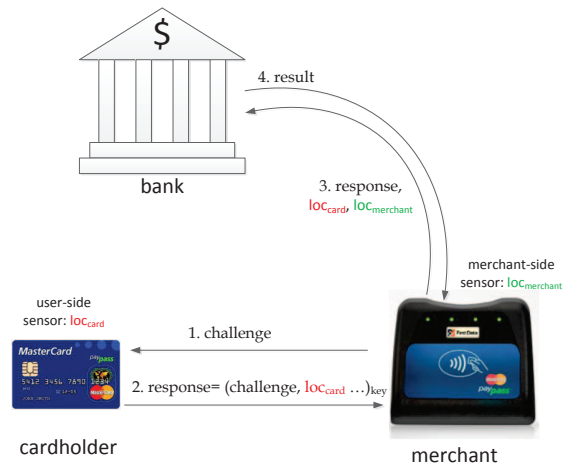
$

bank

4. result

3. response, $loc_{card}$, $loc_{merchant}$

merchant-side sensor: $loc_{merchant}$

user-side sensor: $loc_{card}$

1. challenge

MasterCard

PayPass

5412 3456 7890 1234

2. response= (challenge, $loc_{card}$ …)$_{key}$

First Data

cardholder

merchant